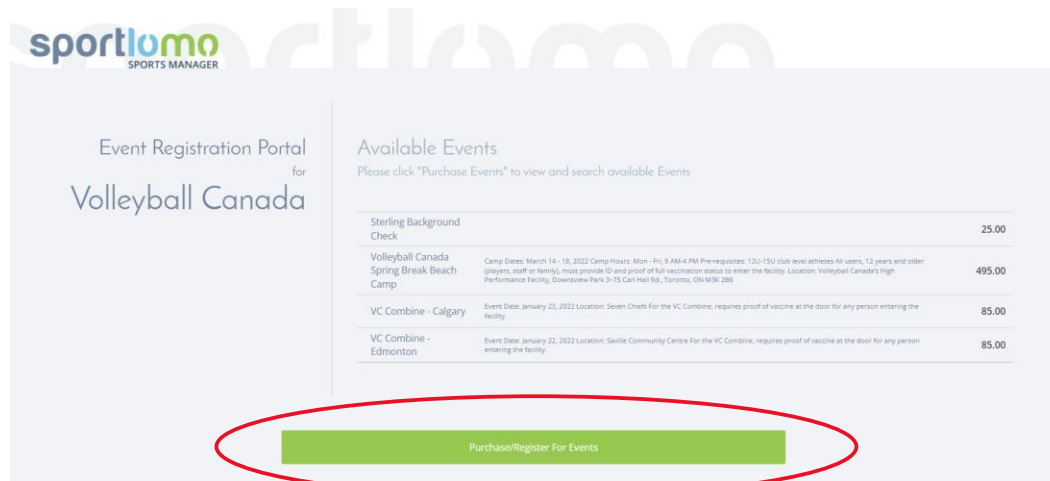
sportlomo
SPORTS MANAGER

Event Registration Portal
for
Volleyball Canada

Available Events
Please click "Purchase Events" to view and search available Events

| | | |
|---|---|---|
| Sterling Background Check | | 25.00 |
| Volleyball Canada Spring Break Beach Camp | Camp Dates: March 14 - 18, 2022 Camp Hours: Mon - Fri, 9 AM-4 PM Pre-requisites: 12U-15U club level athletes All users, 12 years and older (players, staff or family), must provide ID and proof of full vaccination status to enter the facility. Location: Volleyball Canada's High Performance Facility, Downsview Park 3-75 Carl Hall Rd., Toronto, ON M3K 2B6 | 495.00 |
| VC Combine - Calgary | Event Date: January 23, 2022 Location: Seven Chiefs For the VC Combine, requires proof of vaccine at the door for any person entering the facility. | 85.00 |
| VC Combine - Edmonton | Event Date: January 22, 2022 Location: Saville Community Centre For the VC Combine, requires proof of vaccine at the door for any person entering the facility. | 85.00 |

Purchase/Register For Events